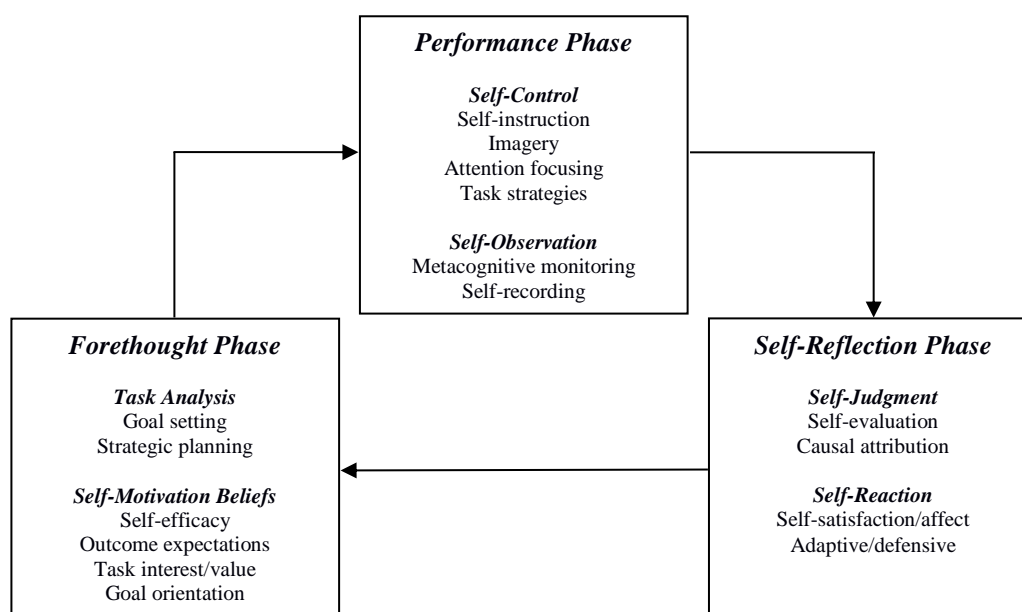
Performance Phase

Self-Control
Self-instruction
Imagery
Attention focusing
Task strategies

Self-Observation
Metacognitive monitoring
Self-recording

Forethought Phase

Task Analysis
Goal setting
Strategic planning

Self-Motivation Beliefs
Self-efficacy
Outcome expectations
Task interest/value
Goal orientation

Self-Reflection Phase

Self-Judgment
Self-evaluation
Causal attribution

Self-Reaction
Self-satisfaction/affect
Adaptive/defensive